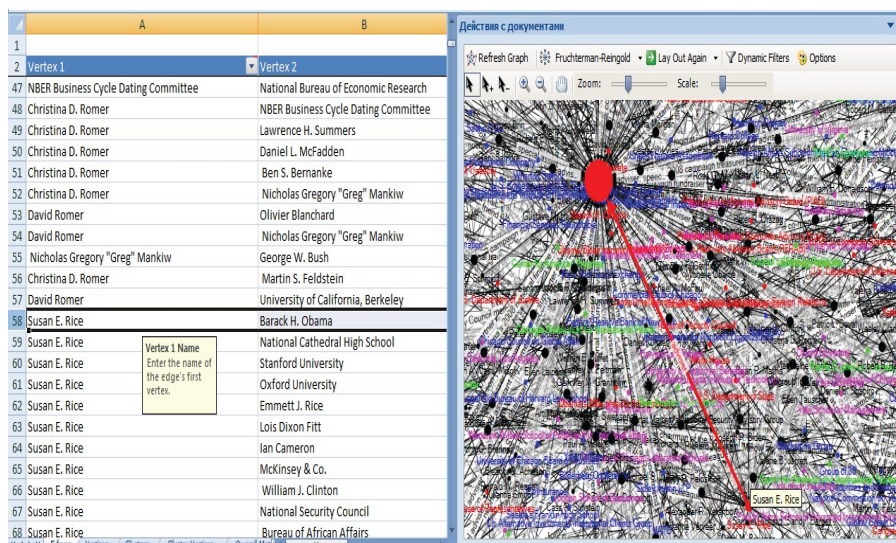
| | A | B |
|---|---|---|
| 1 | | |
| 2 | Vertex 1 | Vertex 2 |
| 47 | NBER Business Cycle Dating Committee | National Bureau of Economic Research |
| 48 | Christina D. Romer | NBER Business Cycle Dating Committee |
| 49 | Christina D. Romer | Lawrence H. Summers |
| 50 | Christina D. Romer | Daniel L. McFadden |
| 51 | Christina D. Romer | Ben S. Bernanke |
| 52 | Christina D. Romer | Nicholas Gregory "Greg" Mankiw |
| 53 | David Romer | Olivier Blanchard |
| 54 | David Romer | Nicholas Gregory "Greg" Mankiw |
| 55 | Nicholas Gregory "Greg" Mankiw | George W. Bush |
| 56 | Christina D. Romer | Martin S. Feldstein |
| 57 | David Romer | University of California, Berkeley |
| 58 | Susan E. Rice | Barack H. Obama |
| 59 | Susan E. Rice | National Cathedral High School |
| 60 | Susan E. Rice | Stanford University |
| 61 | Susan E. Rice | Oxford University |
| 62 | Susan E. Rice | Emmett J. Rice |
| 63 | Susan E. Rice | Lois Dixon Fitt |
| 64 | Susan E. Rice | Ian Cameron |
| 65 | Susan E. Rice | McKinsey & Co. |
| 66 | Susan E. Rice | William J. Clinton |
| 67 | Susan E. Rice | National Security Council |
| 68 | Susan E. Rice | Bureau of African Affairs |

Vertex 1 Name
Enter the name of the edge's first vertex.

Действия с документами

Refresh Graph | Fruchterman-Reingold | Lay Out Again | Dynamic Filters | Options

Zoom: Scale:

Susan E. Rice